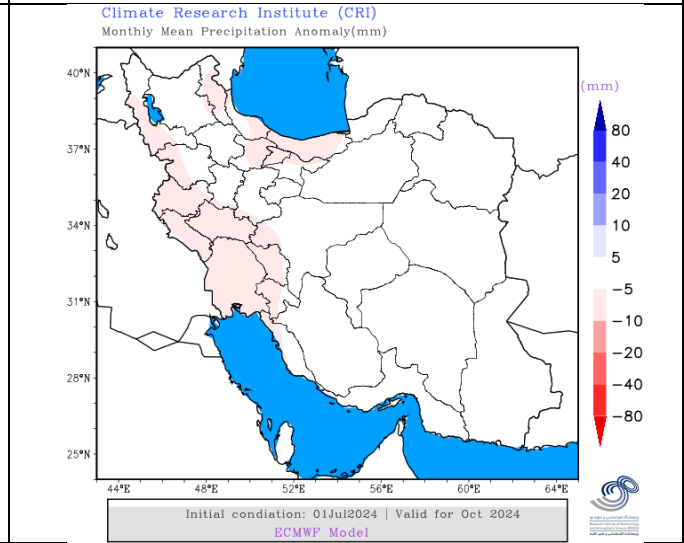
Climate Research Institute (CRI)
Monthly Mean Precipitation Anomaly(mm)

40°N
37°N
34°N
31°N
28°N
25°N

44°E 48°E 52°E 56°E 60°E 64°E

(mm)
80
40
20
10
5
−5
−10
−20
−40
−80

Initial condition: 01Jul2024 | Valid for Oct 2024
ECMWF Model